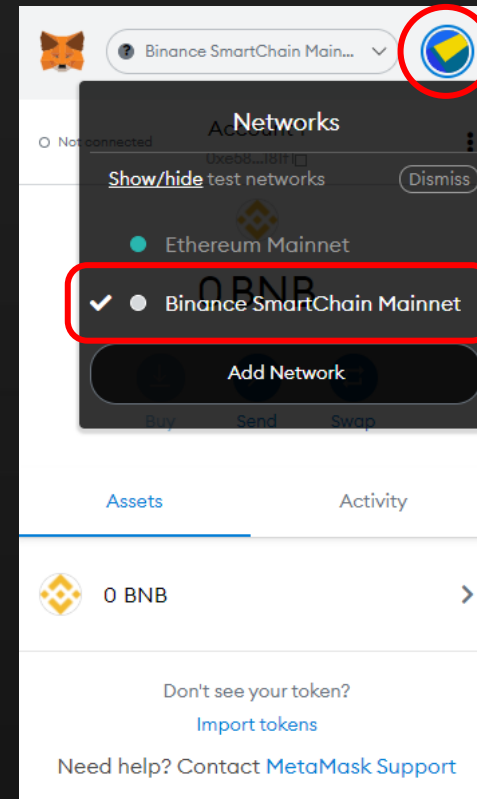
Binance SmartChain Main...

Not connected

Account 1

0xeb8...18ff

Networks

Show/hide test networks

Dismiss

Ethereum Mainnet

0 BNB

✔ Binance SmartChain Mainnet

Add Network

Buy Send Swap

Assets

Activity

0 BNB

Don't see your token?

Import tokens

Need help? Contact MetaMask Support